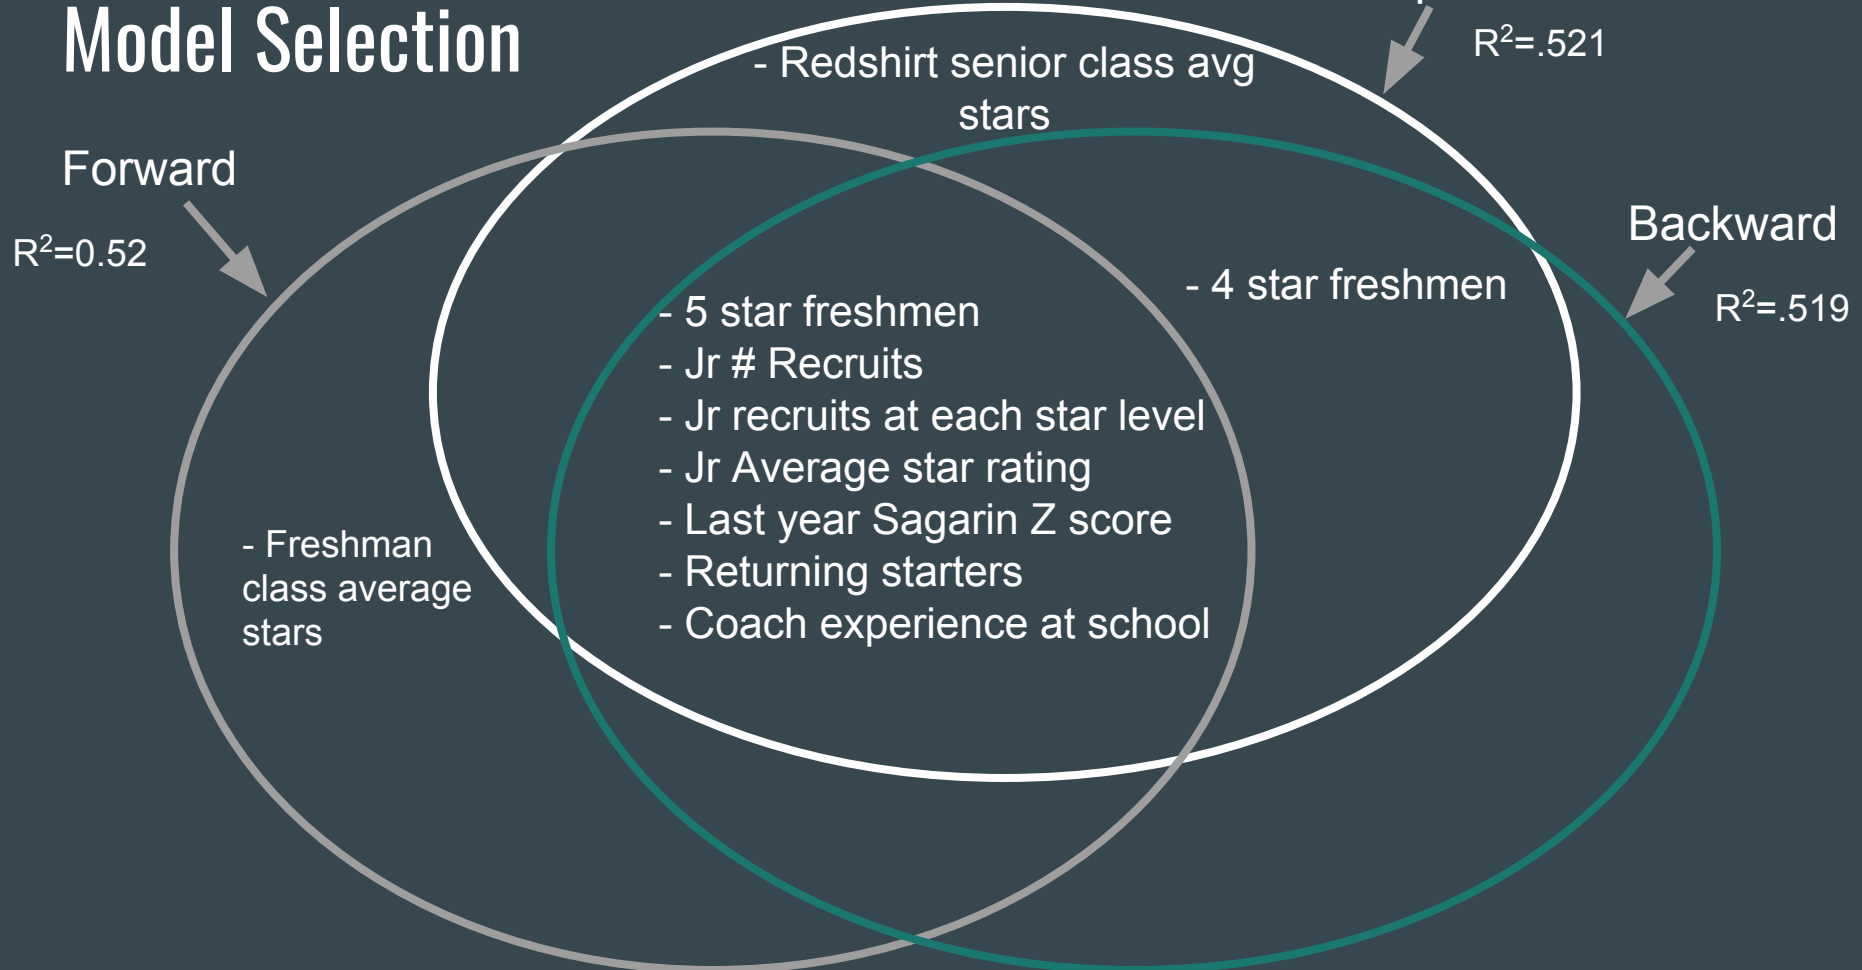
Model Selection

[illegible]

$R^2$=.521

- Redshirt senior class avg stars

Forward

$R^2$=0.52

Backward

$R^2$=.519

- 4 star freshmen

- 5 star freshmen
- Jr # Recruits
- Jr recruits at each star level
- Jr Average star rating
- Last year Sagarin Z score
- Returning starters
- Coach experience at school

- Freshman class average stars